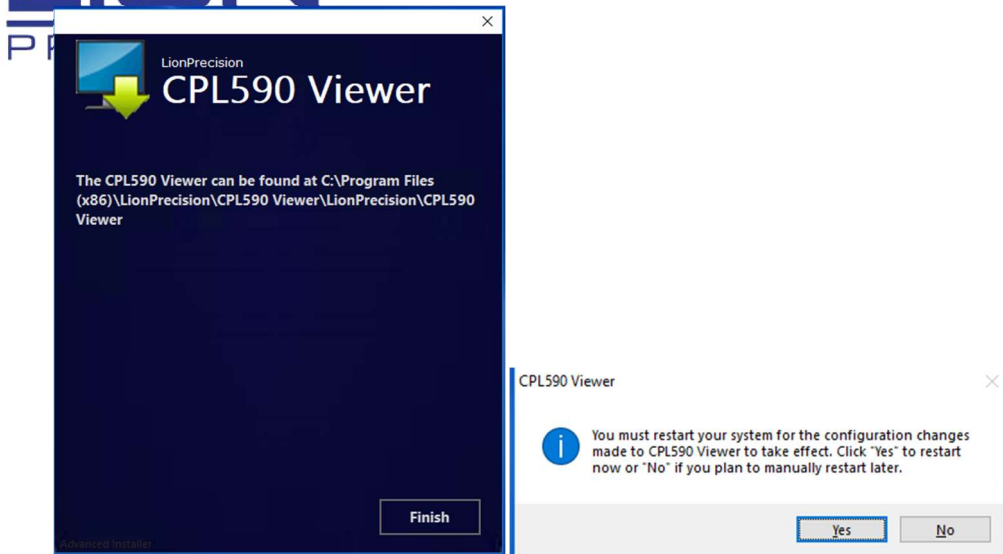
PR

LionPrecision
CPL590 Viewer

The CPL590 Viewer can be found at C:\Program Files (x86)\LionPrecision\CPL590 Viewer\LionPrecision\CPL590 Viewer

Finish

Advanced Installer

CPL590 Viewer

You must restart your system for the configuration changes made to CPL590 Viewer to take effect. Click "Yes" to restart now or "No" if you plan to manually restart later.

Yes
No